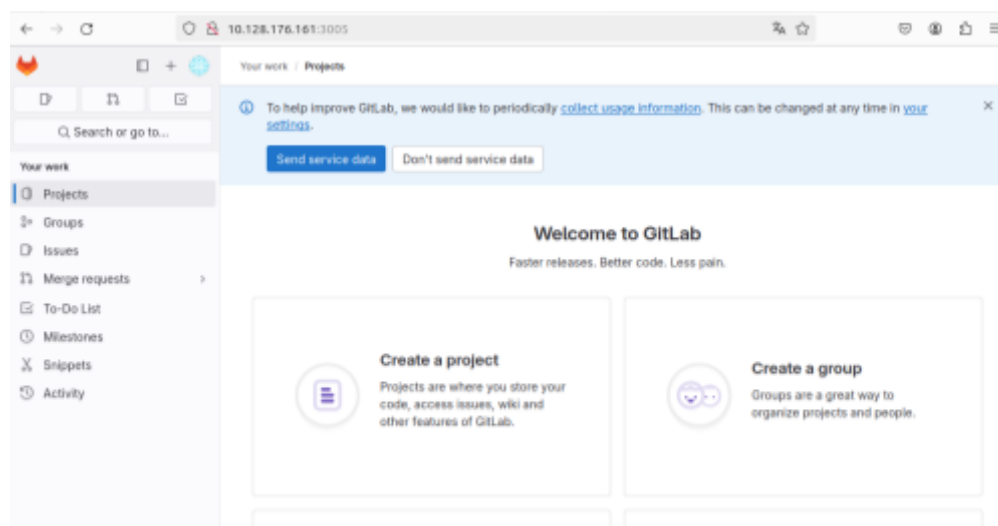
10.128.176.161:3005

Q Search or go to...

Your work

Projects

Groups

Issues

Merge requests

To-Do List

Milestones

Snippets

Activity

Your work / Projects

To help improve GitLab, we would like to periodically collect usage information. This can be changed at any time in your settings.

Send service data

Don't send service data

Welcome to GitLab

Faster releases. Better code. Less pain.

Create a project

Projects are where you store your code, access issues, wiki and other features of GitLab.

Create a group

Groups are a great way to organize projects and people.